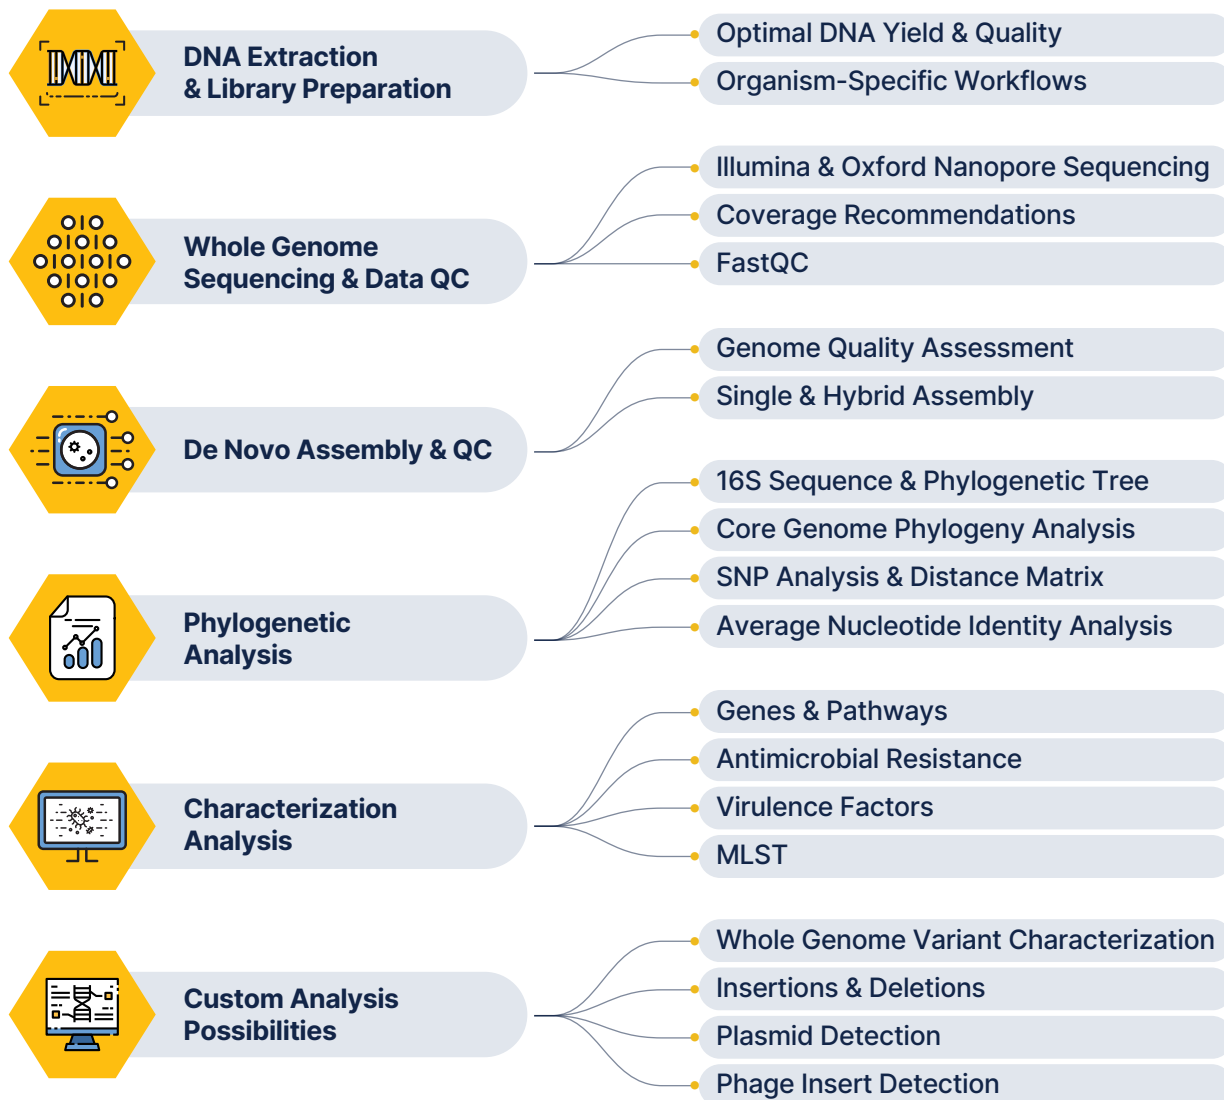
DNA Extraction & Library Preparation

Optimal DNA Yield & Quality
Organism-Specific Workflows

Whole Genome Sequencing & Data QC

Illumina & Oxford Nanopore Sequencing
Coverage Recommendations
FastQC

De Novo Assembly & QC

Genome Quality Assessment
Single & Hybrid Assembly

Phylogenetic Analysis

16S Sequence & Phylogenetic Tree
Core Genome Phylogeny Analysis
SNP Analysis & Distance Matrix
Average Nucleotide Identity Analysis

Characterization Analysis

Genes & Pathways
Antimicrobial Resistance
Virulence Factors
MLST

Custom Analysis Possibilities

Whole Genome Variant Characterization
Insertions & Deletions
Plasmid Detection
Phage Insert Detection